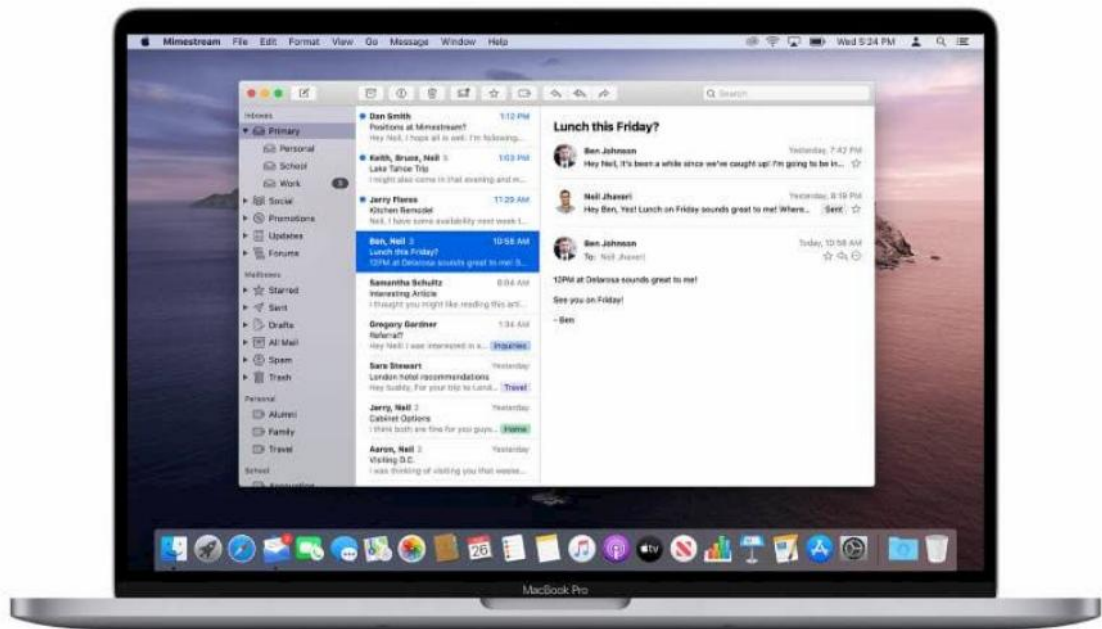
Mimestream File Edit Format View Go Message Window Help

Wed 5:24 PM

Search

Inboxes
Primary
Personal
School
Work 3
Social
Promotions
Updates
Forums
Mailboxes
Starred
Sent
Drafts
All Mail
Spam
Trash
Personal
Alumni
Family
Travel
School
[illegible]

Dan Smith 1:12 PM
Positions at Mimestream?
Hey Neil, I hope all is well. I'm following...

Keith, Bruce, Neil 3 1:03 PM
Lake Tahoe Trip
I might also come in that evening and m...

Jerry Flores 11:20 AM
Kitchen Remodel
Neil, I have some availability next week t...

Ben, Neil 3 10:58 AM
Lunch this Friday?
12PM at Delarosa sounds great to me! S...

Samantha Schultz 8:04 AM
Interesting Article
I thought you might like reading this arti...

Gregory Gardner 1:34 AM
Referral?
Hey Neil! I was interested in s... Inquiries

Sara Stewart Yesterday
London hotel recommendations
Hey buddy, For your trip to Lond... Travel

Jerry, Neil 2 Yesterday
Cabinet Options
I think both are fine for you guys... Home

Aaron, Neil 3 Yesterday
Visiting D.C.
I was thinking of visiting you that weeke...

Lunch this Friday?

Ben Johnson Yesterday, 7:42 PM
Hey Neil, It's been a while since we've caught up! I'm going to be in...

Neil Jhaveri Yesterday, 8:19 PM
Hey Ben, Yes! Lunch on Friday sounds great to me! Where... Sent

Ben Johnson Today, 10:58 AM
To: Neil Jhaveri

12PM at Delarosa sounds great to me!

See you on Friday!

- Ben

26

MacBook Pro